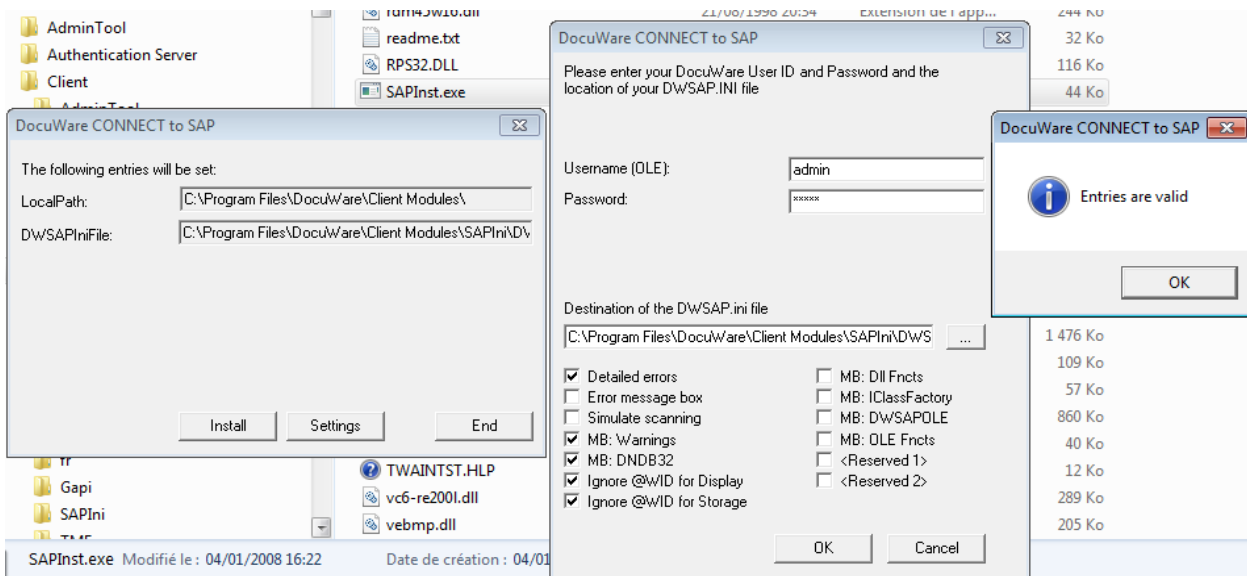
AdminTool
Authentication Server
Client
AdminTool
fr
Gapi
SAPIni
TMF

rdm45w16.dll 21/08/1998 20:54 Extension de l'app... 244 Ko
readme.txt 32 Ko
RPS32.DLL 116 Ko
SAPInst.exe 44 Ko
1 476 Ko
109 Ko
57 Ko
860 Ko
40 Ko
TWAINTST.HLP 12 Ko
vc6-re200l.dll 289 Ko
vebmp.dll 205 Ko

SAPInst.exe Modifié le : 04/01/2008 16:22 Date de création : 04/01

DocuWare CONNECT to SAP
The following entries will be set:
LocalPath: C:\Program Files\DocuWare\Client Modules\
DWSAPIniFile: C:\Program Files\DocuWare\Client Modules\SAPIni\DV
Install
Settings
End

DocuWare CONNECT to SAP
Please enter your DocuWare User ID and Password and the location of your DWSAP.INI file
Username (OLE): admin
Password: *****
Destination of the DWSAP.ini file
C:\Program Files\DocuWare\Client Modules\SAPIni\DWS ...
Detailed errors
Error message box
Simulate scanning
MB: Warnings
MB: DNDB32
Ignore @WID for Display
Ignore @WID for Storage
MB: Dll Fncts
MB: IClassFactory
MB: DWSAPOLE
MB: OLE Fncts
<Reserved 1>
<Reserved 2>
OK
Cancel

DocuWare CONNECT to SAP
Entries are valid
OK